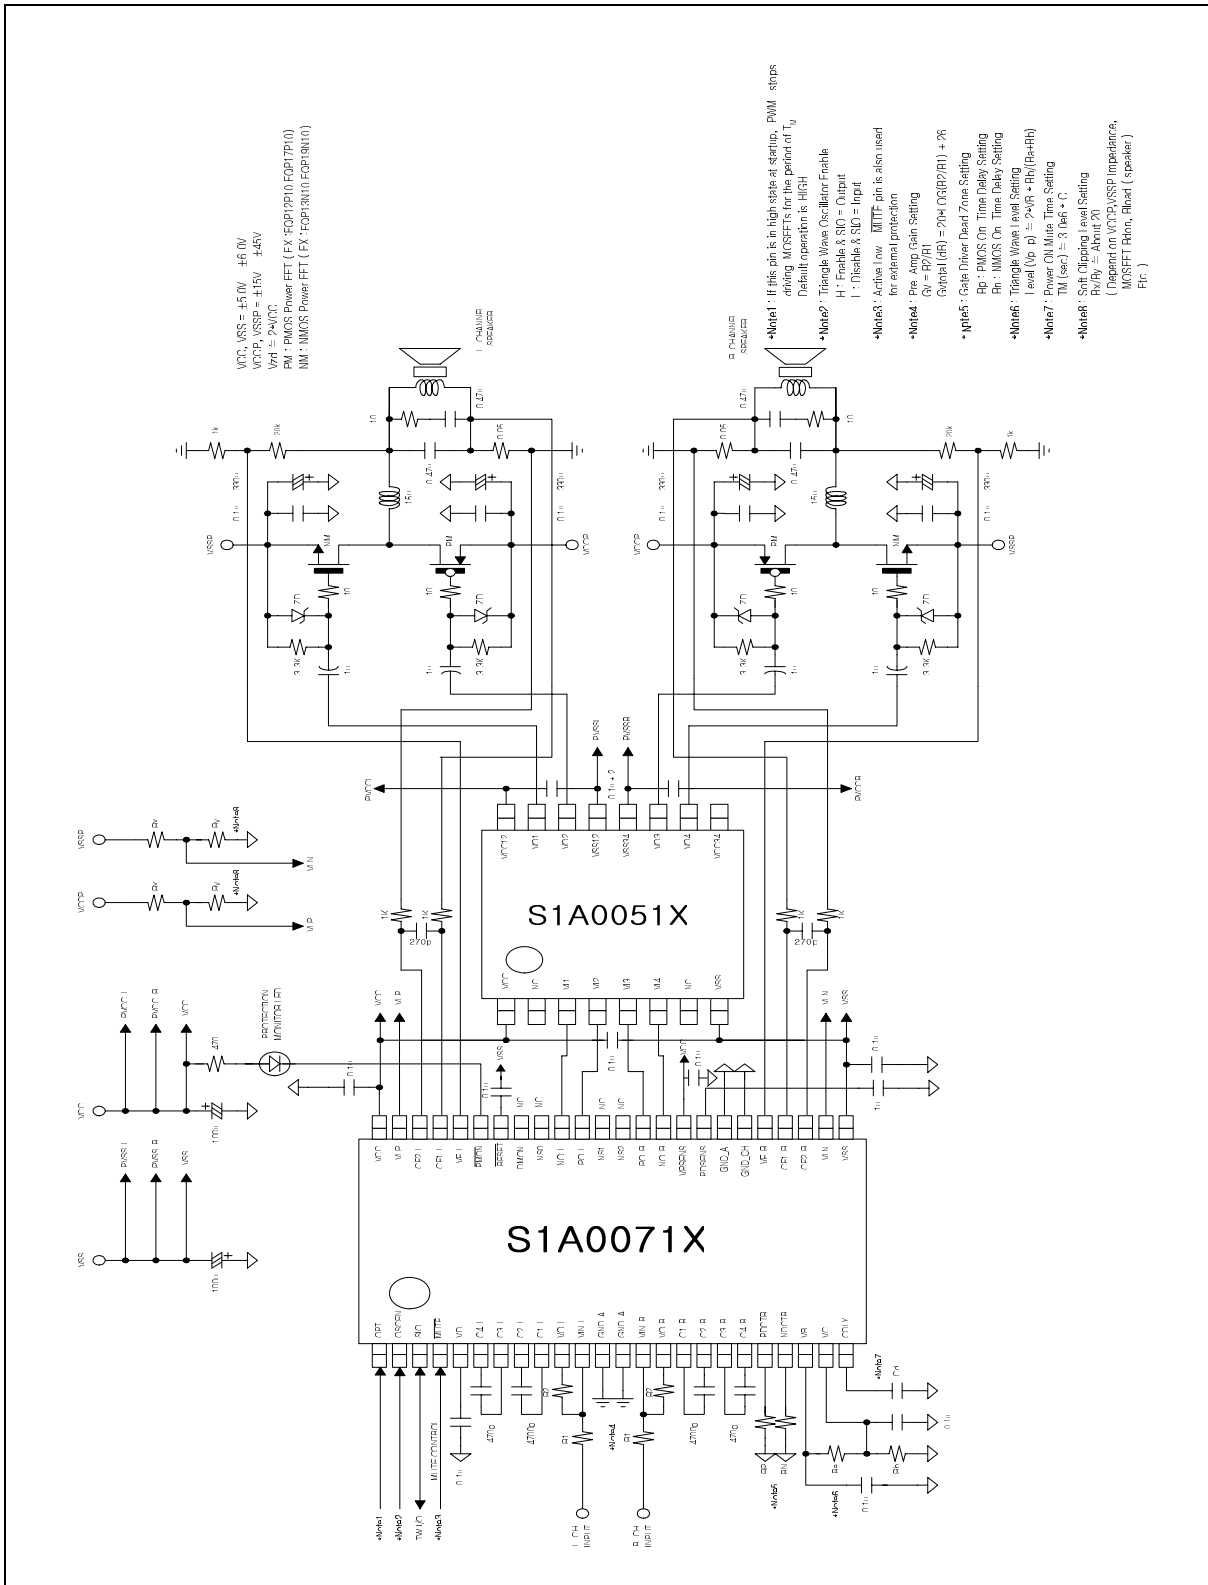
VCC, VSS = ±5.0V ±6.0V
VCCP, VSSP = ±15V ±45V
Vzd = 2*VCC
PM : PMOS Power FET ( EX :FQP12P10,FQP17P10)
NM : NMOS Power FET ( EX :FQP13N10,FQP19N10)

*Note1 : If this pin is in high state at startup, PWM stops driving MOSFETs for the period of $T_M$
Default operation is HIGH
*Note2 : Triangle Wave Oscillator Enable
H : Enable & SIO = Output
L : Disable & SIO = Input
*Note3 : Active Low $\overline{MUTE}$ pin is also used for external protection
*Note4 : Pre Amp Gain Setting
Gv = R2/R1
Gvtotal (dB) = 20Ł OG(R2/R1) + 26
*Note5 : Gate Driver Dead Zone Setting
Rp : PMOS On Time Delay Setting
Rn : NMOS On Time Delay Setting
*Note6 : Triangle Wave Level Setting
Level (Vp p) = 2*VR * Rb/(Ra+Rb)
*Note7 : Power ON Mute Time Setting
TM (sec) = 3.0e6 * C
*Note8 : Soft Clipping Level Setting
Rx/Ry = About 20
( Depend on VCCP,VSSP Impedance, MOSFET Rdon, Rload ( speaker ) Etc. )

L CHANNEL SPEAKER
R CHANNEL SPEAKER

S1A0051X
S1A0071X

PROTECTION MONITOR LED

L CH INPUT
R CH INPUT
TW I/O
MUTE CONTROL
*Note1
*Note2
*Note3
*Note4
*Note5
*Note6
*Note7
*Note8